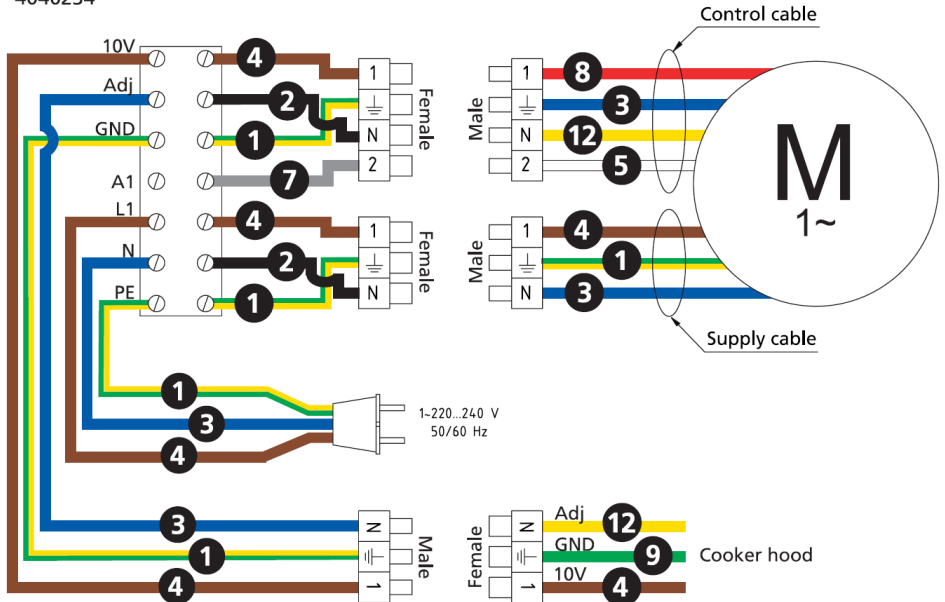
4040234

10V
Adj
GND
A1
L1
N
PE

4
2
1
7
4
2
1

1
N
2
Female

1
N
Female

Control cable

Male
1
N
2
8
3
12
5

M
1~

Male
1
N
4
1
3

Supply cable

1
3
4

1~220...240 V
50/60 Hz

3
1
4
N
1
Male

Female
N
1
Adj
GND
10V
12
9
4
Cooker hood